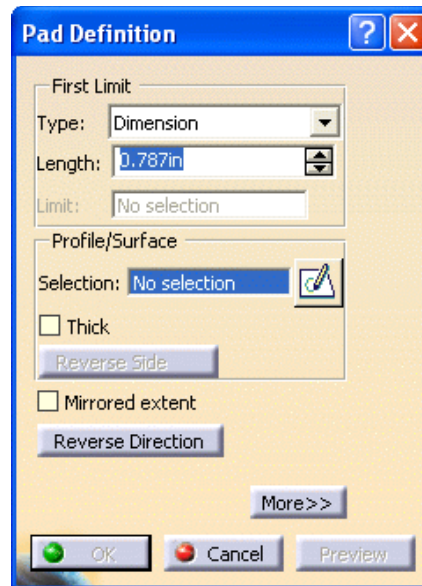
Pad Definition

First Limit

Type: Dimension

Length: 0.787in

Limit: No selection

Profile/Surface

Selection: No selection

Thick

Reverse Side

Mirrored extent

Reverse Direction

More>>

OK Cancel Preview